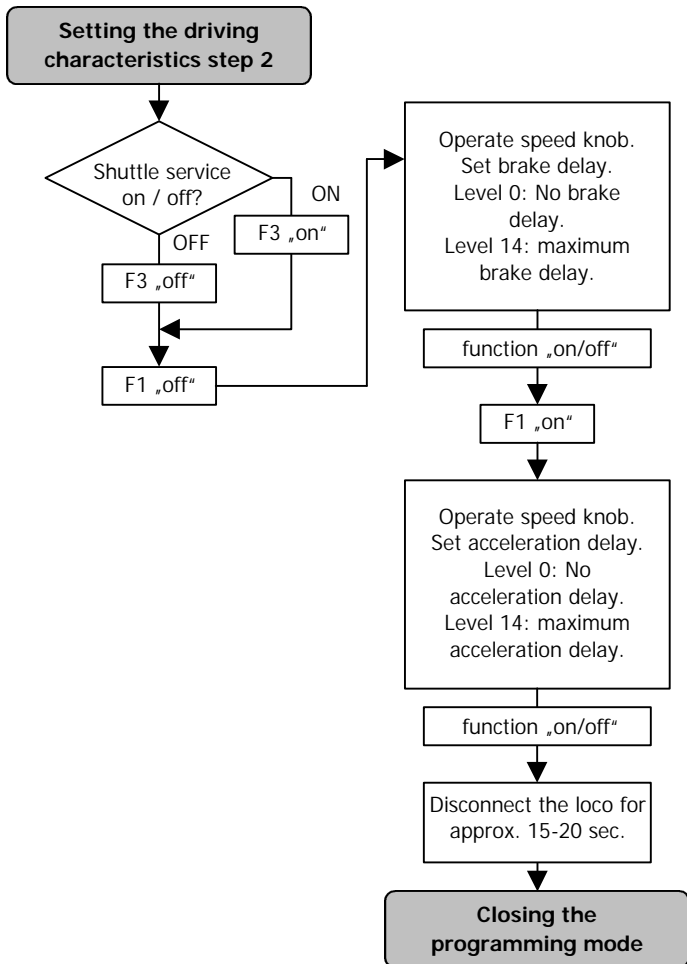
Setting the driving characteristics step 2

Shuttle service on / off?

ON

F3 „on"

OFF

F3 „off"

F1 „off"

Operate speed knob. Set brake delay. Level 0: No brake delay. Level 14: maximum brake delay.

function „on/off"

F1 „on"

Operate speed knob. Set acceleration delay. Level 0: No acceleration delay. Level 14: maximum acceleration delay.

function „on/off"

Disconnect the loco for approx. 15-20 sec.

Closing the programming mode